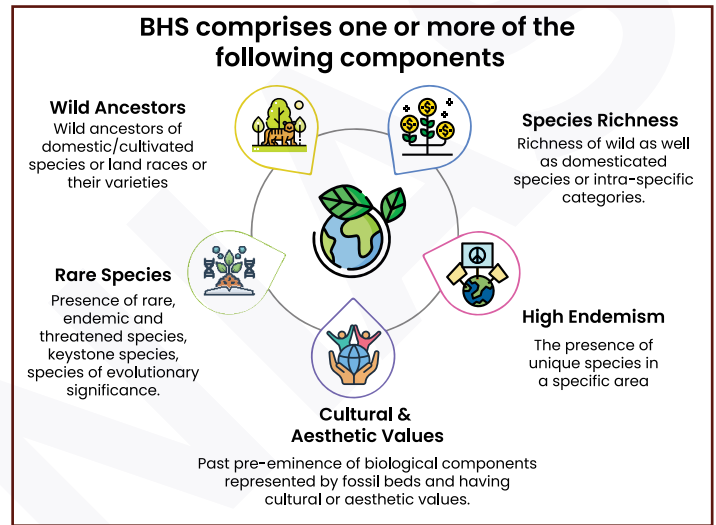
BHS comprises one or more of the following components

Wild Ancestors
Wild ancestors of domestic/cultivated species or land races or their varieties

Species Richness
Richness of wild as well as domesticated species or intra-specific categories.

Rare Species
Presence of rare, endemic and threatened species, keystone species, species of evolutionary significance.

High Endemism
The presence of unique species in a specific area

Cultural & Aesthetic Values
Past pre-eminence of biological components represented by fossil beds and having cultural or aesthetic values.